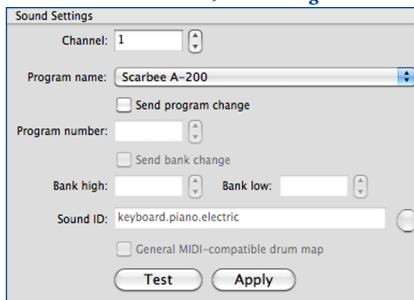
Sound Settings

Channel: 1

Program name: Scarbee A-200

Send program change

Program number:

Send bank change

Bank high:

Bank low:

Sound ID: keyboard.piano.electric

General MIDI-compatible drum map

Test

Apply